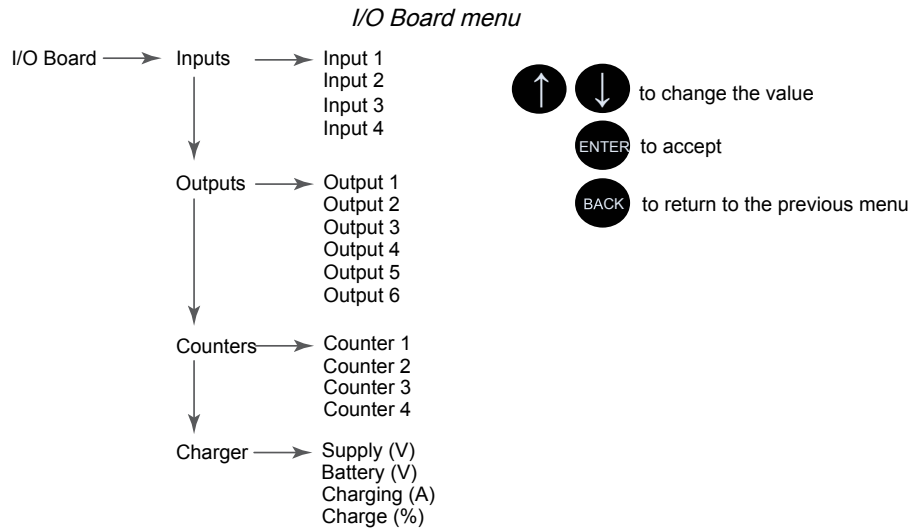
I/O Board menu

I/O Board → Inputs → Input 1
Input 2
Input 3
Input 4

Outputs → Output 1
Output 2
Output 3
Output 4
Output 5
Output 6

Counters → Counter 1
Counter 2
Counter 3
Counter 4

Charger → Supply (V)
Battery (V)
Charging (A)
Charge (%)

↑ ↓ to change the value

ENTER to accept

BACK to return to the previous menu